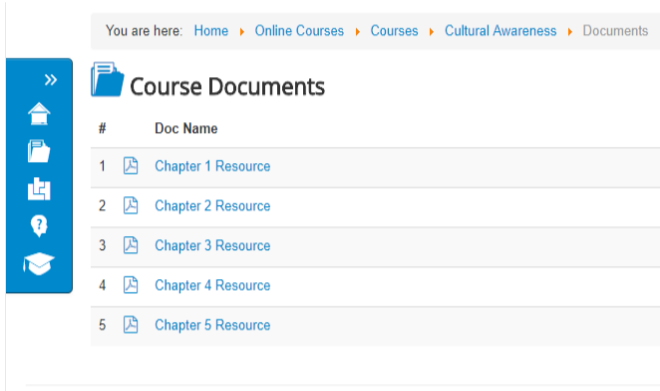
»

You are here: Home ▸ Online Courses ▸ Courses ▸ Cultural Awareness ▸ Documents

Course Documents

| # | | Doc Name |
|---|---|---|
| 1 | | Chapter 1 Resource |
| 2 | | Chapter 2 Resource |
| 3 | | Chapter 3 Resource |
| 4 | | Chapter 4 Resource |
| 5 | | Chapter 5 Resource |